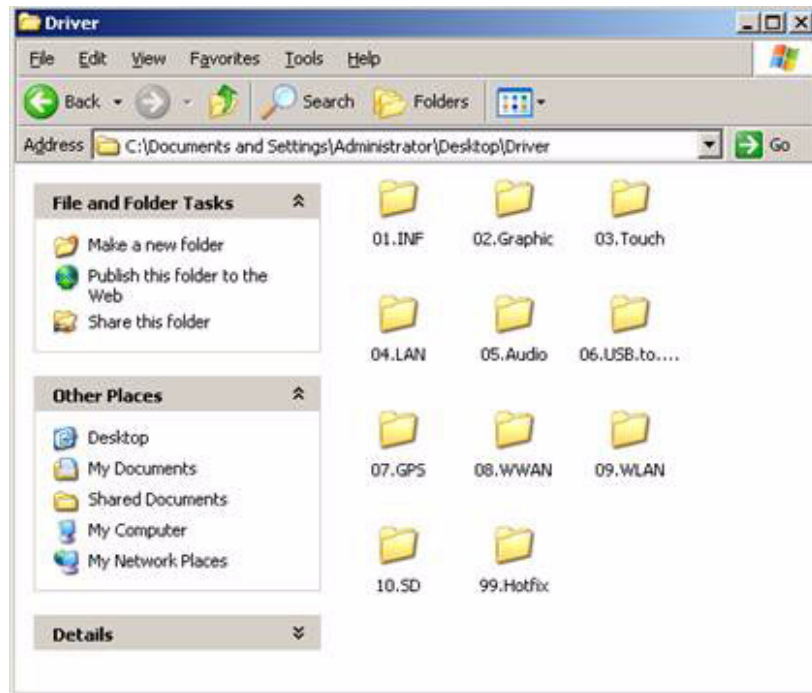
Driver

File Edit View Favorites Tools Help

Back Search Folders

Address C:\Documents and Settings\Administrator\Desktop\Driver Go

File and Folder Tasks

Make a new folder
Publish this folder to the Web
Share this folder

Other Places

Desktop
My Documents
Shared Documents
My Computer
My Network Places

Details

01.INF
02.Graphic
03.Touch
04.LAN
05.Audio
06.USB.to....
07.GPS
08.WWAN
09.WLAN
10.SD
99.Hotfix